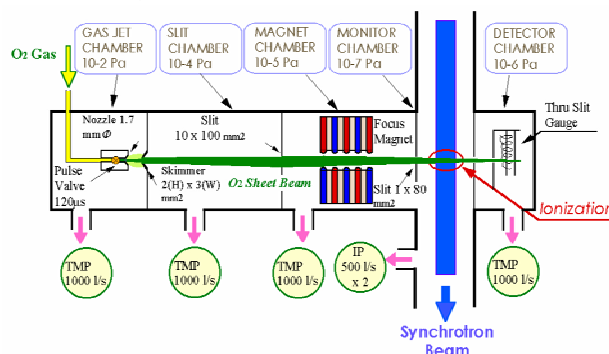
O2 Gas

GAS JET CHAMBER 10-2 Pa

SLIT CHAMBER 10-4 Pa

MAGNET CHAMBER 10-5 Pa

MONITOR CHAMBER 10-7 Pa

DETECTOR CHAMBER 10-6 Pa

Nozzle 1.7 mmΦ

Slit 10 x 100 mm2

Focus Magnet

Thru Slit Gauge

Pulse Valve 120us

Skimmer 2(H) x 3(W) mm2

O2 Sheet Beam

Slit 1 x 80 mm2

Ionization

TMP 1000 l/s

TMP 1000 l/s

TMP 1000 l/s

IP 500 l/s x 2

TMP 1000 l/s

Synchrotron Beam